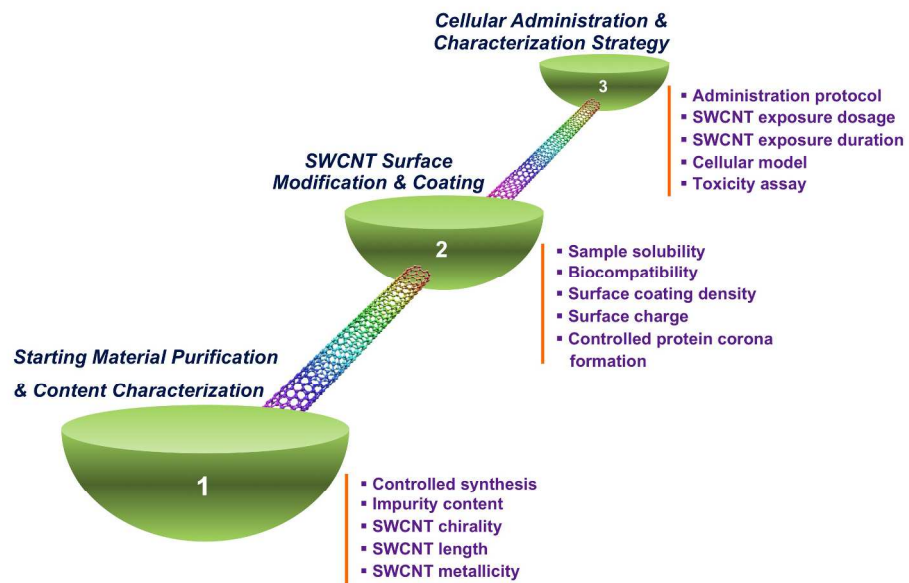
Cellular Administration & Characterization Strategy

3

▪ Administration protocol
▪ SWCNT exposure dosage
▪ SWCNT exposure duration
▪ Cellular model
▪ Toxicity assay

SWCNT Surface Modification & Coating

2

▪ Sample solubility
▪ Biocompatibility
▪ Surface coating density
▪ Surface charge
▪ Controlled protein corona formation

Starting Material Purification & Content Characterization

1

▪ Controlled synthesis
▪ Impurity content
▪ SWCNT chirality
▪ SWCNT length
▪ SWCNT metallicity